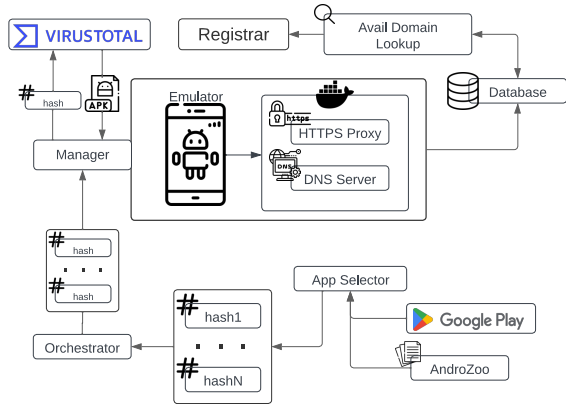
VIRUSTOTAL

Registrar

Avail Domain Lookup

#
hash

APK

Database

Emulator

https

HTTPS Proxy

DNS

DNS Server

Manager

#
hash

. . .

#
hash

App Selector

#
hash1

. . .

#
hashN

Google Play

Orchestrator

AndroZoo